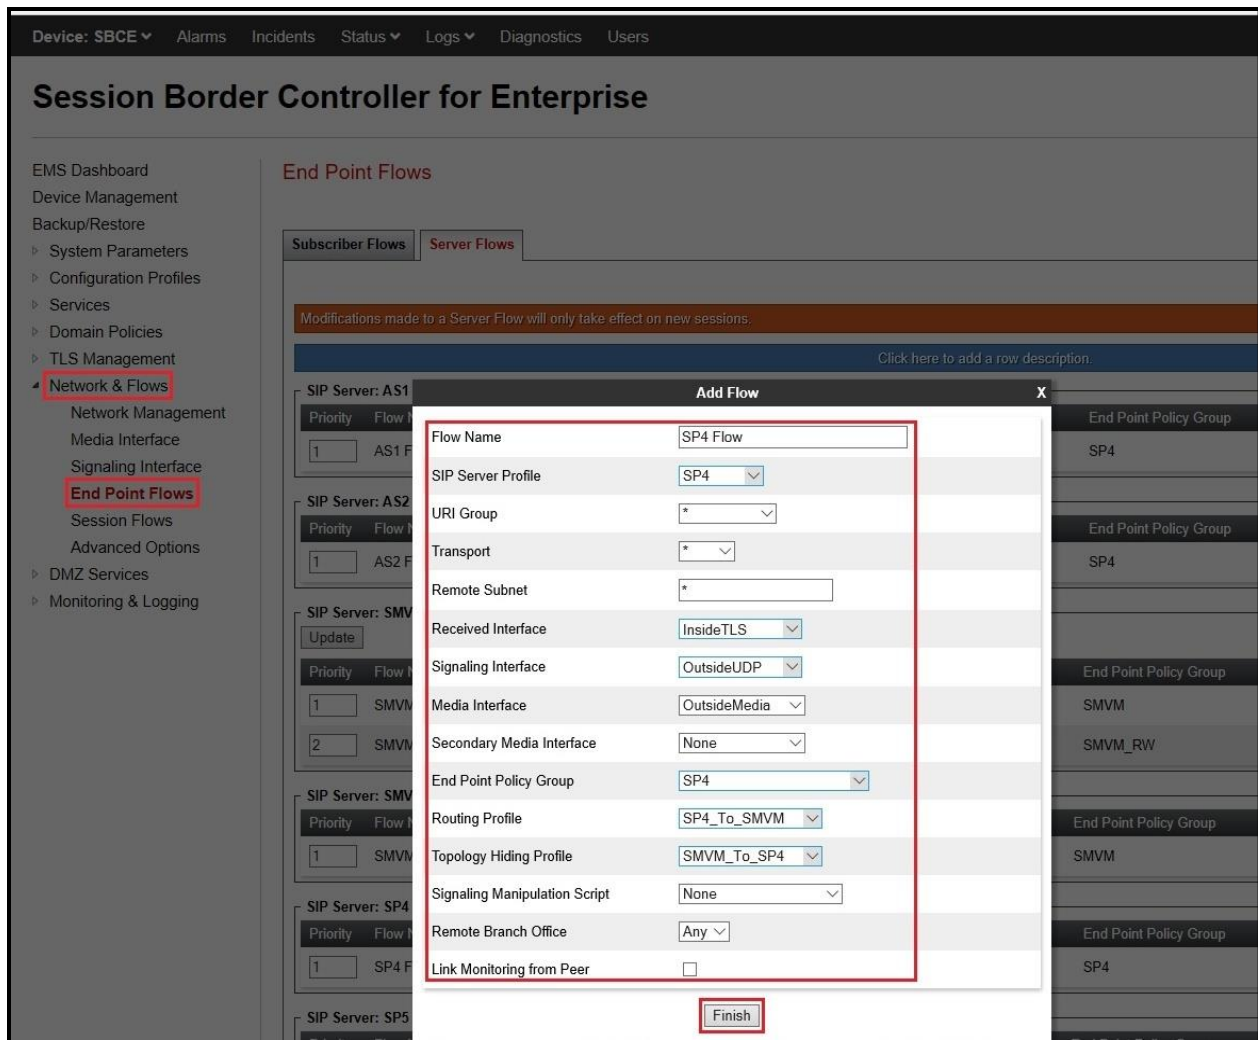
Device: SBCE Alarms Incidents Status Logs Diagnostics Users

Session Border Controller for Enterprise

EMS Dashboard
Device Management
Backup/Restore
System Parameters
Configuration Profiles
Services
Domain Policies
TLS Management
Network & Flows
Network Management
Media Interface
Signaling Interface
End Point Flows
Session Flows
Advanced Options
DMZ Services
Monitoring & Logging

End Point Flows

Subscriber Flows | Server Flows

Modifications made to a Server Flow will only take effect on new sessions.

Click here to add a row description.

SIP Server: AS1
Priority Flow N
1 AS1 F
End Point Policy Group
SP4

SIP Server: AS2
Priority Flow N
1 AS2 F
End Point Policy Group
SP4

SIP Server: SMV
Update
Priority Flow N
1 SMVM
2 SMVM
End Point Policy Group
SMVM
SMVM_RW

SIP Server: SMV
Priority Flow N
1 SMVM
End Point Policy Group
SMVM

SIP Server: SP4
Priority Flow N
1 SP4 F
End Point Policy Group
SP4

SIP Server: SP5

Add Flow X

| | |
|---|---|
| Flow Name | SP4 Flow |
| SIP Server Profile | SP4 |
| URI Group | * |
| Transport | * |
| Remote Subnet | * |
| Received Interface | InsideTLS |
| Signaling Interface | OutsideUDP |
| Media Interface | OutsideMedia |
| Secondary Media Interface | None |
| End Point Policy Group | SP4 |
| Routing Profile | SP4_To_SMVM |
| Topology Hiding Profile | SMVM_To_SP4 |
| Signaling Manipulation Script | None |
| Remote Branch Office | Any |
| Link Monitoring from Peer | |

Finish